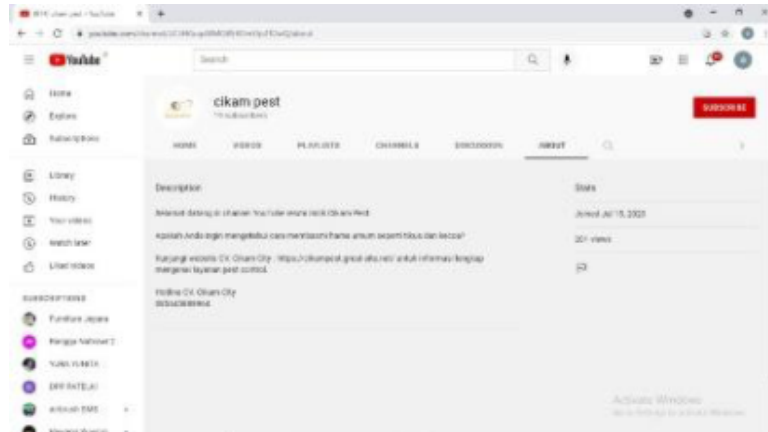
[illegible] - YouTube

YouTube

Search

Home
Explore
Subscriptions

Library
History
Your videos
Watch later
Liked videos

SUBSCRIPTIONS
Furniture Jepara
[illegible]
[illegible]
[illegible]
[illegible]
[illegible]

cikam pest
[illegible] subscribers

SUBSCRIBE

HOME VIDEOS PLAYLISTS CHANNELS DISCUSSION ABOUT

Description

Selamat datang di channel YouTube resmi kami Cikam Pest

Apakah Anda ingin mengetahui cara membasmi hama umum seperti tikus dan kecoa?

Kunjungi website CV. Cikam City : https://cikampest.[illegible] untuk informasi lengkap mengenai layanan pest control.

Hotline CV. Cikam City
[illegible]

Stats

Joined Jul 15, 2021

201 views

Activate Windows
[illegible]